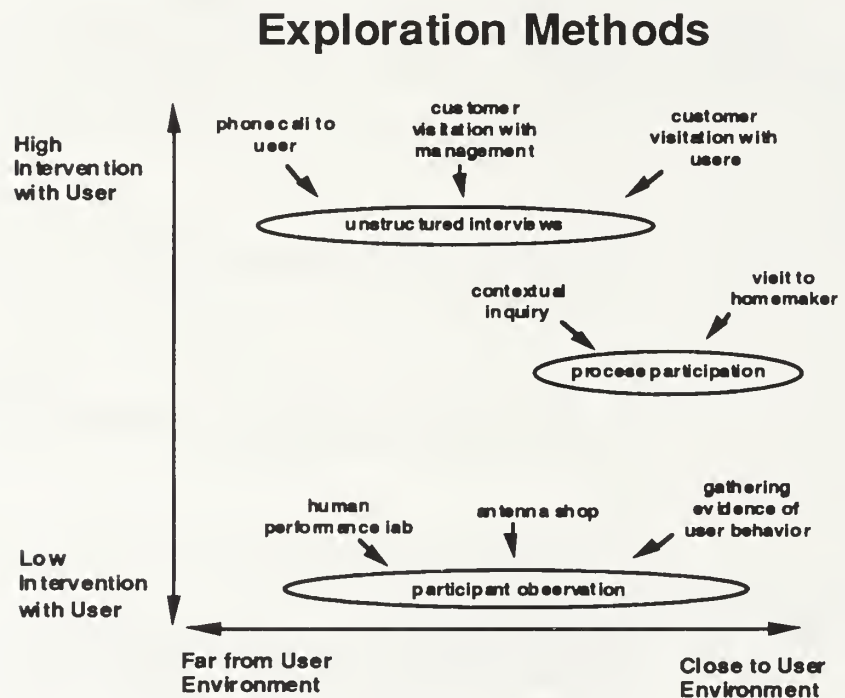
Exploration Methods

High Intervention with User

phone call to user

customer visitation with management

customer visitation with users

unstructured interviews

contextual inquiry

visit to homemaker

process participation

human performance lab

antenna shop

gathering evidence of user behavior

Low Intervention with User

participant observation

Far from User Environment

Close to User Environment